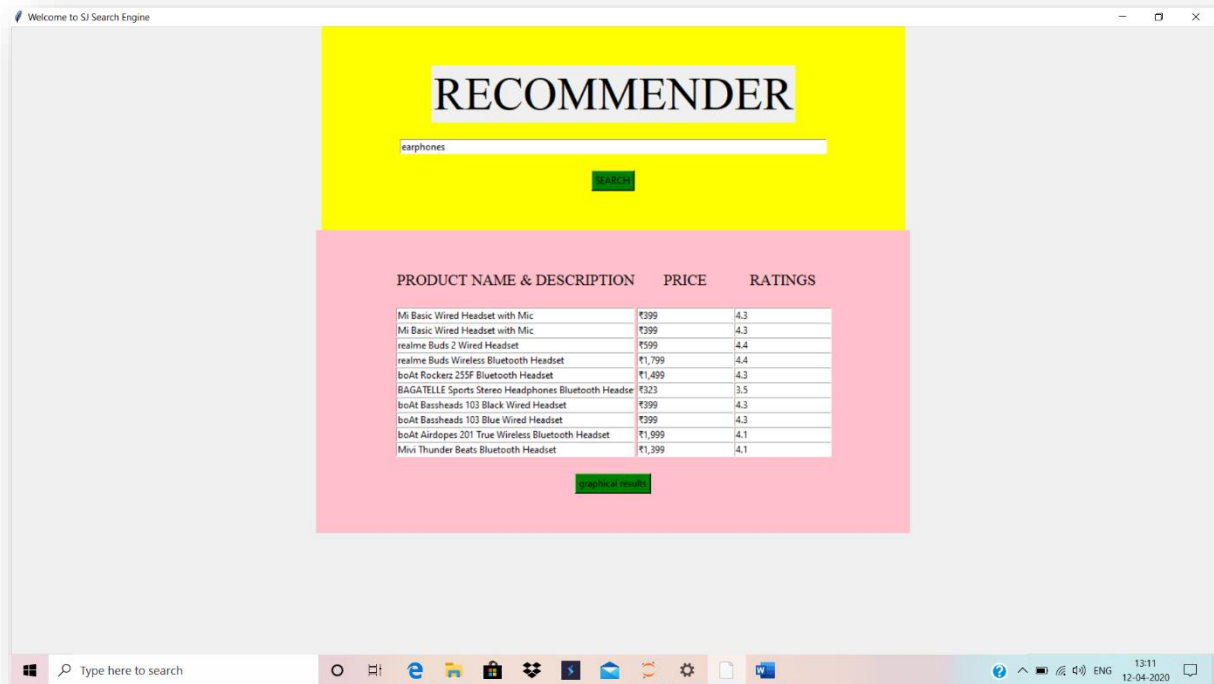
Welcome to SJ Search Engine

RECOMMENDER

earphones

SEARCH

| PRODUCT NAME & DESCRIPTION | PRICE | RATINGS |
|---|---|---|
| Mi Basic Wired Headset with Mic | ₹399 | 4.3 |
| Mi Basic Wired Headset with Mic | ₹399 | 4.3 |
| realme Buds 2 Wired Headset | ₹599 | 4.4 |
| realme Buds Wireless Bluetooth Headset | ₹1,799 | 4.4 |
| boAt Rockerz 255F Bluetooth Headset | ₹1,499 | 4.3 |
| BAGATELLE Sports Stereo Headphones Bluetooth Headse | ₹323 | 3.5 |
| boAt Bassheads 103 Black Wired Headset | ₹399 | 4.3 |
| boAt Bassheads 103 Blue Wired Headset | ₹399 | 4.3 |
| boAt Airdopes 201 True Wireless Bluetooth Headset | ₹1,999 | 4.1 |
| Mivi Thunder Beats Bluetooth Headset | ₹1,399 | 4.1 |

graphical results

Type here to search

ENG 13:11 12-04-2020